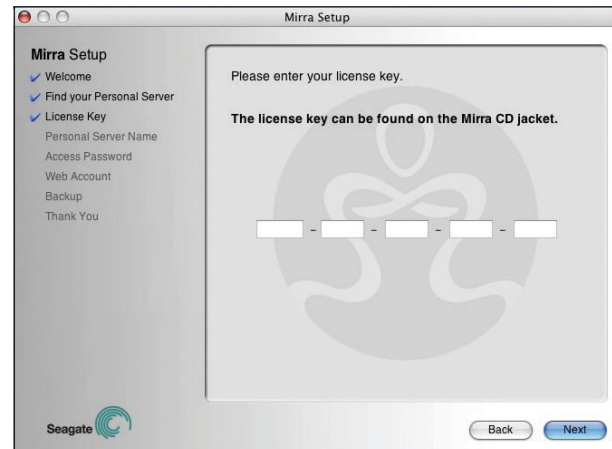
Mirra Setup

Mirra Setup
Welcome
Find your Personal Server
License Key
Personal Server Name
Access Password
Web Account
Backup
Thank You

Please enter your license key.

The license key can be found on the Mirra CD jacket.

- - - -

Seagate

Back
Next